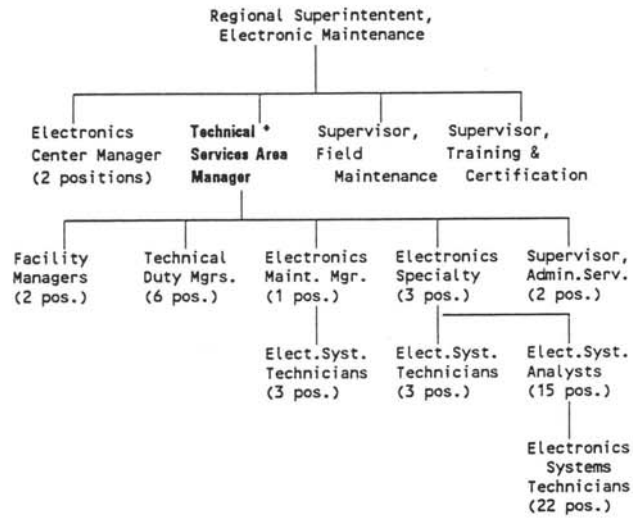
Regional Superintentent, Electronic Maintenance

Electronics Center Manager (2 positions)

Technical * Services Area Manager

Supervisor, Field Maintenance

Supervisor, Training & Certification

Facility Managers (2 pos.)

Technical Duty Mgrs. (6 pos.)

Electronics Maint. Mgr. (1 pos.)

Electronics Specialty (3 pos.)

Supervisor, Admin.Serv. (2 pos.)

Elect.Syst. Technicians (3 pos.)

Elect.Syst. Technicians (3 pos.)

Elect.Syst. Analysts (15 pos.)

Electronics Systems Technicians (22 pos.)